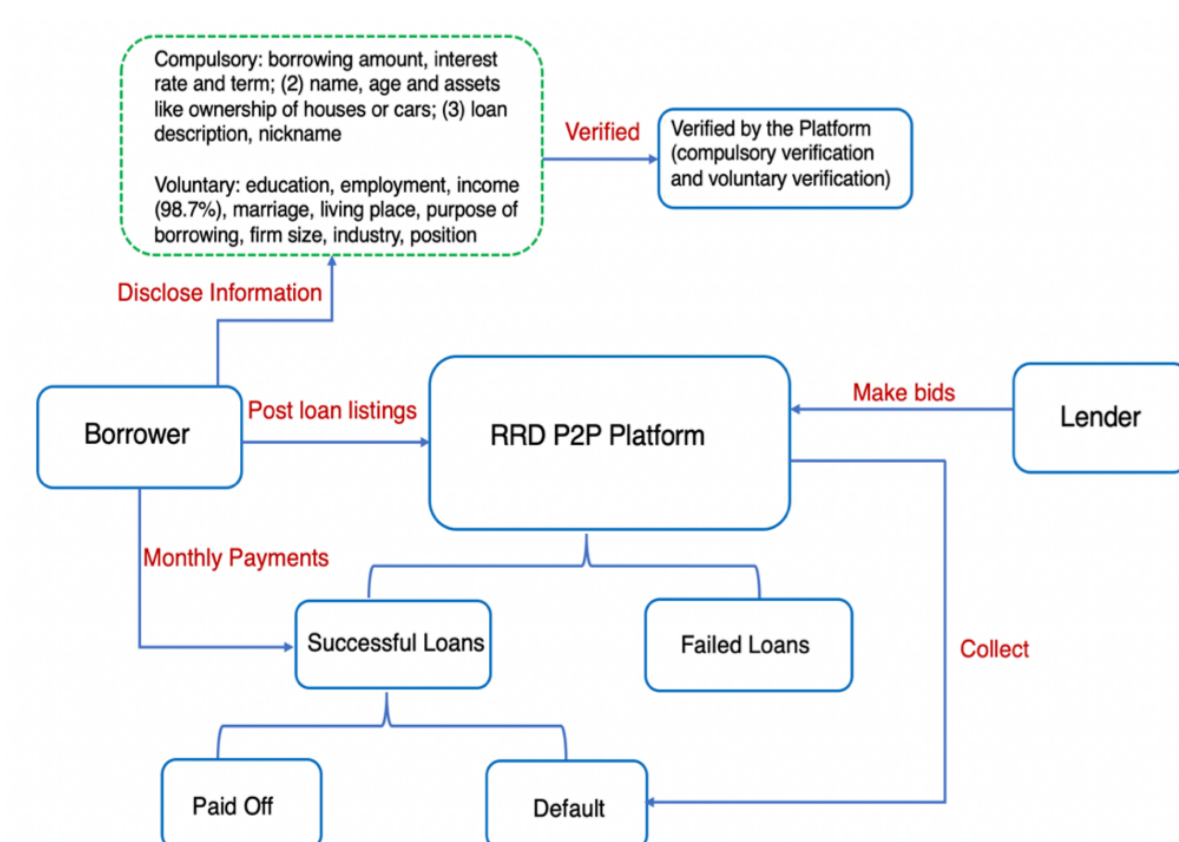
Compulsory: borrowing amount, interest rate and term; (2) name, age and assets like ownership of houses or cars; (3) loan description, nickname

Voluntary: education, employment, income (98.7%), marriage, living place, purpose of borrowing, firm size, industry, position

Verified

Verified by the Platform (compulsory verification and voluntary verification)

Disclose Information

Borrower

Post loan listings

RRD P2P Platform

Make bids

Lender

Monthly Payments

Successful Loans

Failed Loans

Collect

Paid Off

Default